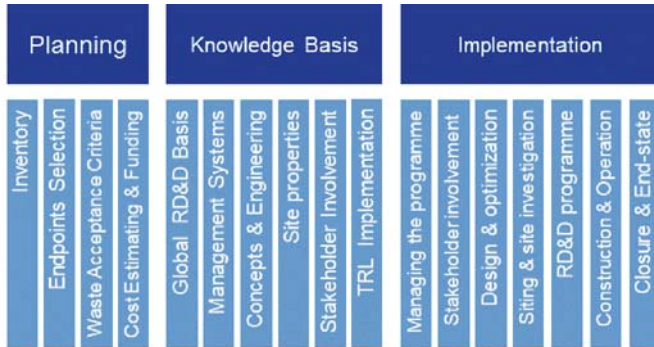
Planning

Inventory

Endpoints Selection

Waste Acceptance Criteria

Cost Estimating & Funding

Knowledge Basis

Global RD&D Basis

Management Systems

Concepts & Engineering

Site properties

Stakeholder Involvement

TRL Implementation

Implementation

Managing the programme

Stakeholder involvement

Design & optimization

Siting & site investigation

RD&D programme

Construction & Operation

Closure & End-state